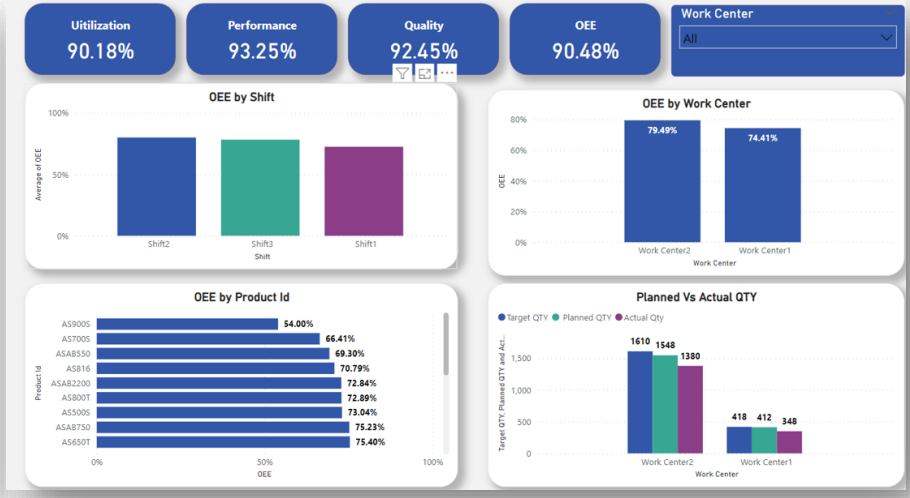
Uitilization
90.18%

Performance
93.25%

Quality
92.45%

OEE
90.48%

Work Center
All

OEE by Shift

100%
50%
0%
Average of OEE
Shift2
Shift3
Shift1
Shift

OEE by Work Center

80%
60%
40%
20%
0%
OEE
79.49%
74.41%
Work Center2
Work Center1
Work Center

OEE by Product Id

Product Id
AS900S 54.00%
AS700S 66.41%
ASAB550 69.30%
AS816 70.79%
ASA8200 72.84%
AS800T 72.89%
AS500S 73.04%
ASAB750 75.23%
AS650T 75.40%
0%
50%
100%
OEE

Planned Vs Actual QTY

Target QTY
Planned QTY
Actual Qty

Target QTY, Planned QTY and Act...
1,500
1,000
500
0
1610
1548
1380
418
412
348
Work Center2
Work Center1
Work Center